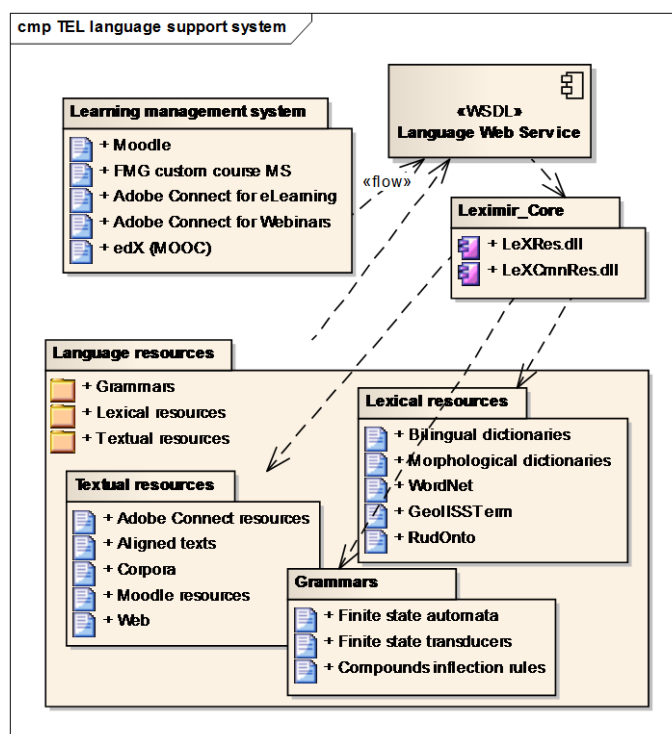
cmp TEL language support system

Learning management system
+ Moodle
+ FMG custom course MS
+ Adobe Connect for eLearning
+ Adobe Connect for Webinars
+ edX (MOOC)

«flow»

«WSDL»
Language Web Service

Leximir_Core
+ LeXRes.dll
+ LeXCmnRes.dll

Language resources
+ Grammars
+ Lexical resources
+ Textual resources

Lexical resources
+ Bilingual dictionaries
+ Morphological dictionaries
+ WordNet
+ GeolISSTerm
+ RudOnto

Textual resources
+ Adobe Connect resources
+ Aligned texts
+ Corpora
+ Moodle resources
+ Web

Grammars
+ Finite state automata
+ Finite state transducers
+ Compounds inflection rules